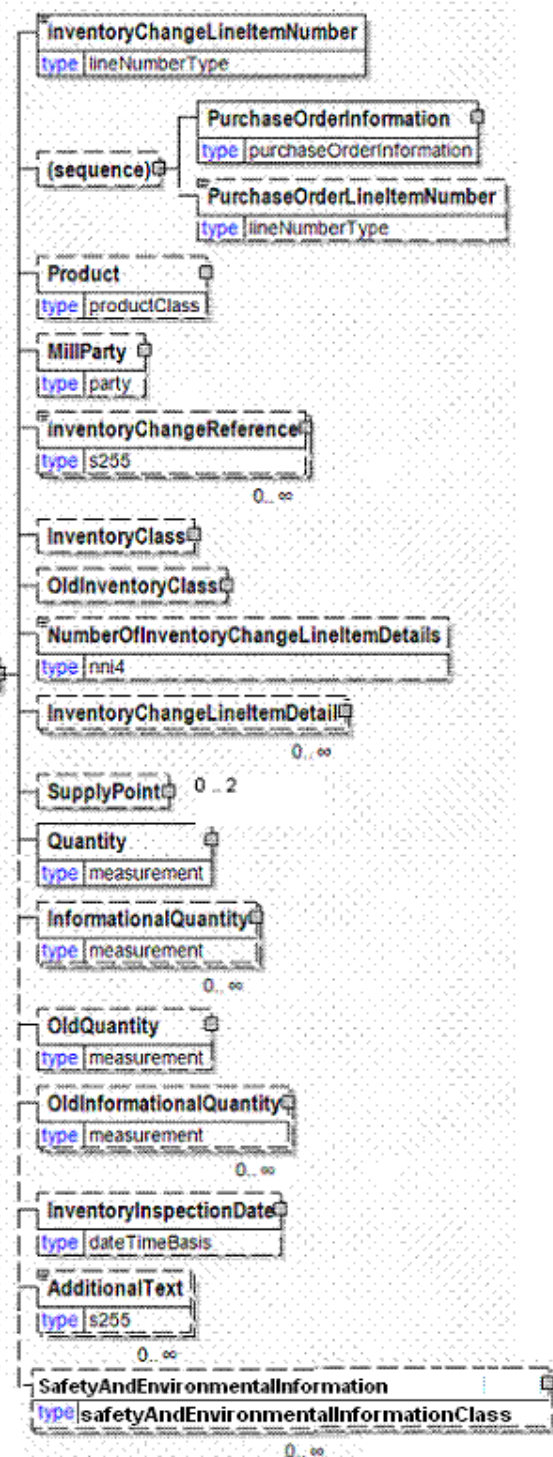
InventoryChangeLineItemNumber
type lineNumberType

(sequence)

PurchaseOrderInformation
type purchaseOrderInformation

PurchaseOrderLineItemNumber
type lineNumberType

Product
type productClass

MillParty
type party

InventoryChangeReference
type s255
0..∞

InventoryClass

OldInventoryClass

NumberOfInventoryChangeLineItemDetails
type nni4

InventoryChangeLineItemDetail
0..∞

SupplyPoint 0..2

Quantity
type measurement

InformationalQuantity
type measurement
0..∞

OldQuantity
type measurement

OldInformationalQuantity
type measurement
0..∞

InventoryInspectionDate
type dateTimeBasis

AdditionalText
type s255
0..∞

SafetyAndEnvironmentalInformation
type safetyAndEnvironmentalInformationClass
0..∞